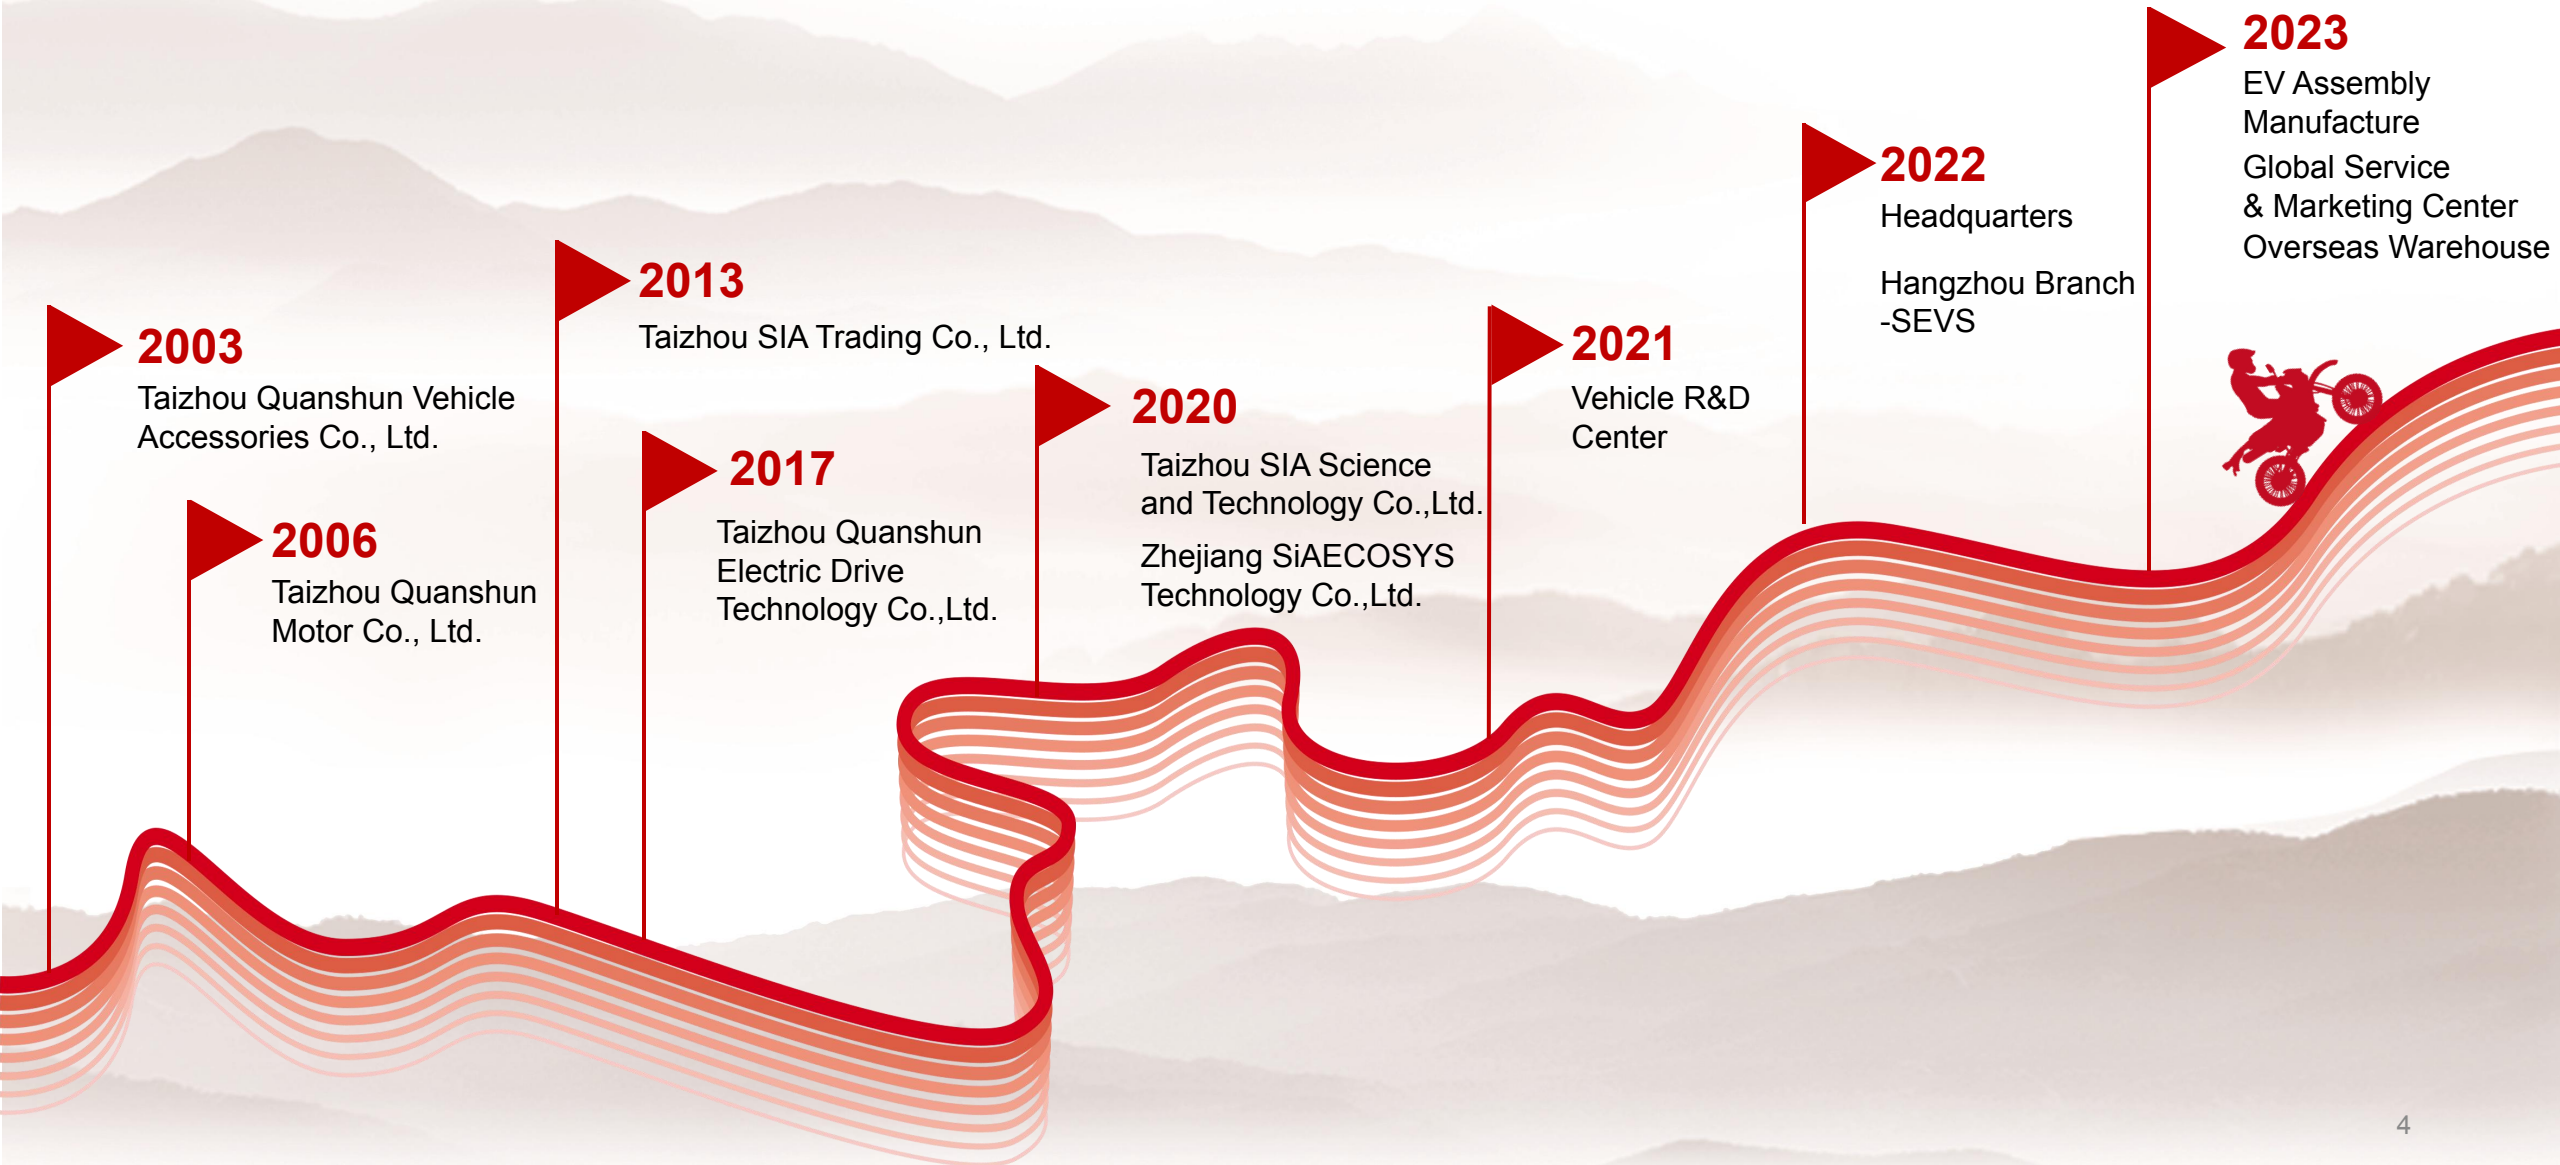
2003
Taizhou Quanshun Vehicle Accessories Co., Ltd.

2006
Taizhou Quanshun Motor Co., Ltd.

2013
Taizhou SIA Trading Co., Ltd.

2017
Taizhou Quanshun Electric Drive Technology Co.,Ltd.

2020
Taizhou SIA Science and Technology Co.,Ltd.

Zhejiang SiAECOSYS Technology Co.,Ltd.

2021
Vehicle R&D Center

2022
Headquarters

Hangzhou Branch -SEVS

2023
EV Assembly Manufacture

Global Service & Marketing Center

Overseas Warehouse

4